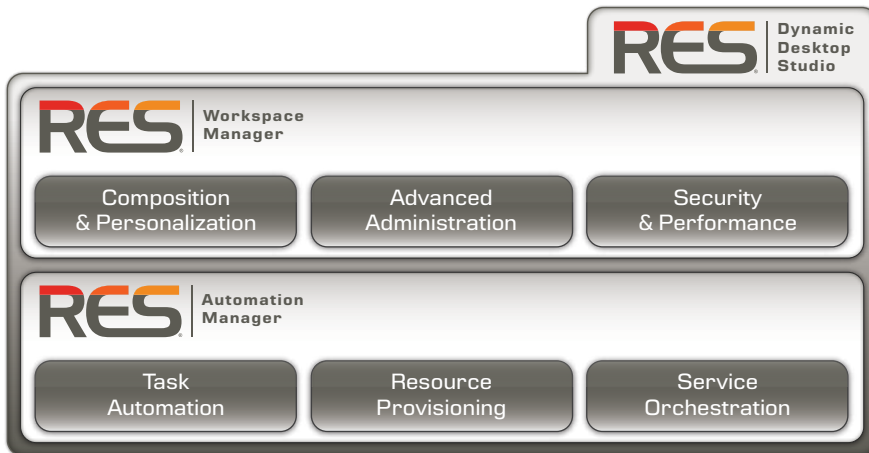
RES® Dynamic Desktop Studio

RES® Workspace Manager

Composition & Personalization

Advanced Administration

Security & Performance

RES® Automation Manager

Task Automation

Resource Provisioning

Service Orchestration